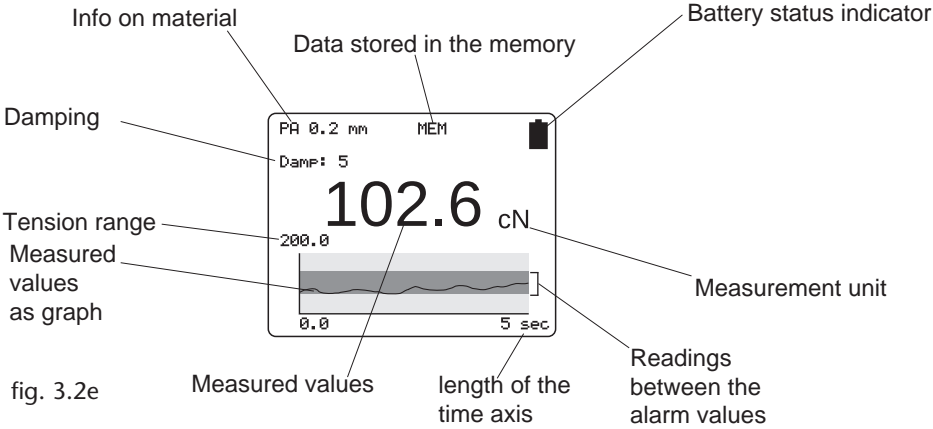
Info on material

Data stored in the memory

Battery status indicator

Damping

PA 0.2 mm

MEM

Damp: 5

102.6 cN

Tension range

200.0

Measured values as graph

Measurement unit

0.0

5 sec

fig. 3.2e

Measured values

length of the time axis

Readings between the alarm values